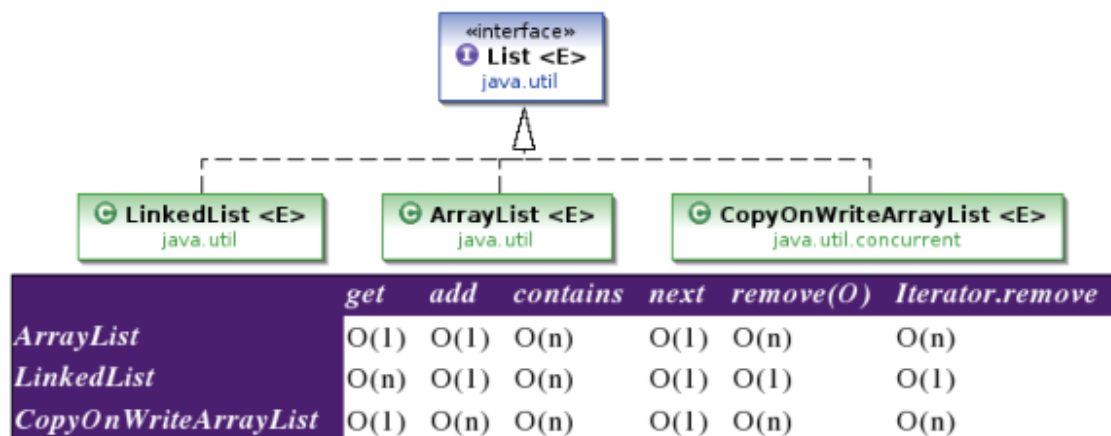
«interface»
I List <E>
java.util

C LinkedList <E>
java.util

C ArrayList <E>
java.util

C CopyOnWriteArrayList <E>
java.util.concurrent

| | get | add | contains | next | remove(O) | Iterator.remove |
|---|---|---|---|---|---|---|
| ArrayList | O(1) | O(1) | O(n) | O(1) | O(n) | O(n) |
| LinkedList | O(n) | O(1) | O(n) | O(1) | O(1) | O(1) |
| CopyOnWriteArrayList | O(1) | O(n) | O(n) | O(1) | O(n) | O(n) |